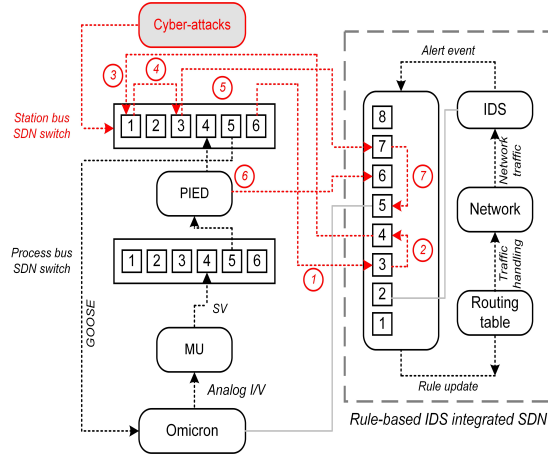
Cyber-attacks

3

4

5

Station bus SDN switch

1 2 3 4 5 6

PIED

6

Process bus SDN switch

1 2 3 4 5 6

GOOSE

SV

MU

Analog I/V

Omicron

Alert event

8

7

6

5

4

3

2

1

7

2

1

IDS

Network traffic

Network

Traffic handling

Routing table

Rule update

Rule-based IDS integrated SDN